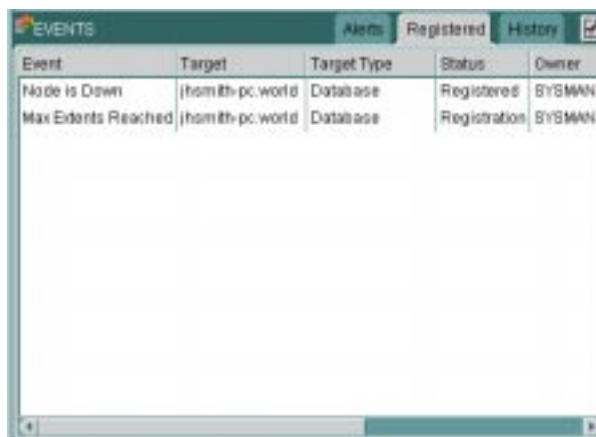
EVENTS

Alerts | Registered | History

| Event | Target | Target Type | Status | Owner |
|---|---|---|---|---|
| Node is Down | jhsmith-pc.world | Database | Registered | SYSMAN |
| Max Extents Reached | jhsmith-pc.world | Database | Registration | SYSMAN |